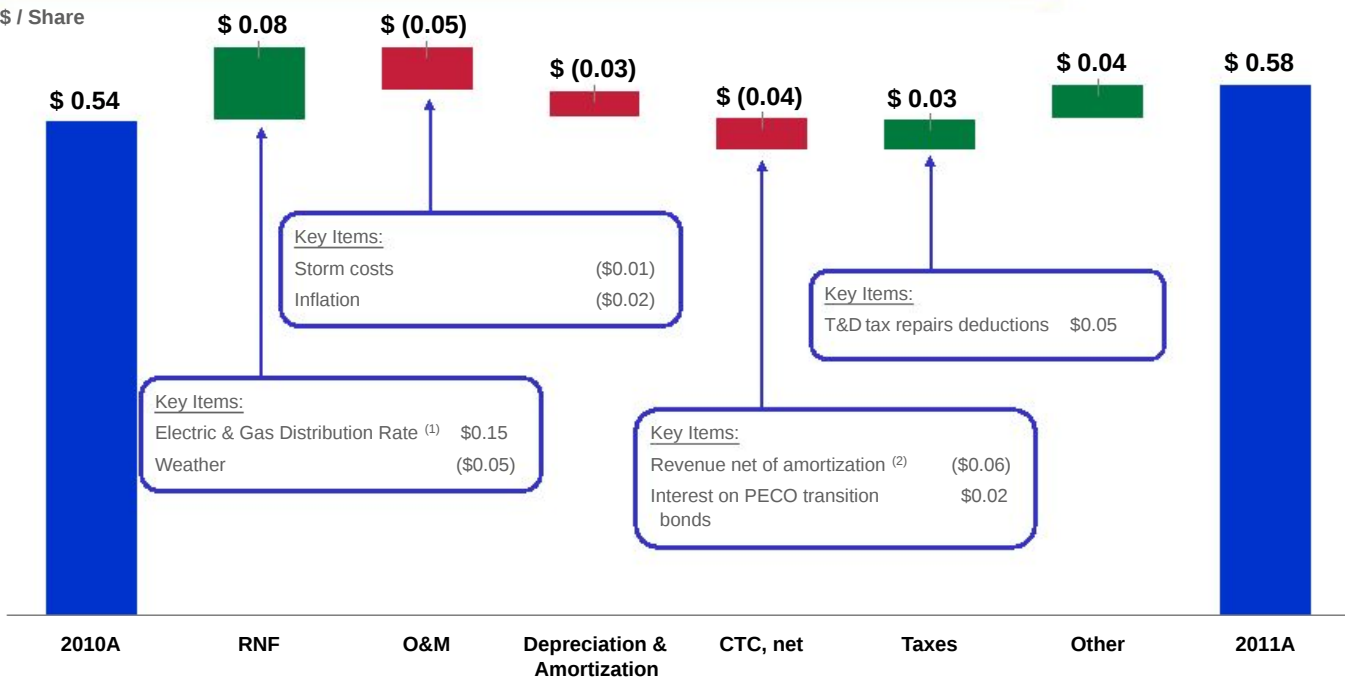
$ / Share

$ 0.54

$ 0.08

$ (0.05)

$ (0.03)

$ (0.04)

$ 0.03

$ 0.04

$ 0.58

Key Items:
Storm costs (\$0.01)
Inflation (\$0.02)

Key Items:
T&D tax repairs deductions \$0.05

Key Items:
Electric & Gas Distribution Rate $^{(1)}$ \$0.15
Weather (\$0.05)

Key Items:
Revenue net of amortization $^{(2)}$ (\$0.06)
Interest on PECO transition bonds \$0.02

2010A

RNF

O&M

Depreciation & Amortization

CTC, net

Taxes

Other

2011A